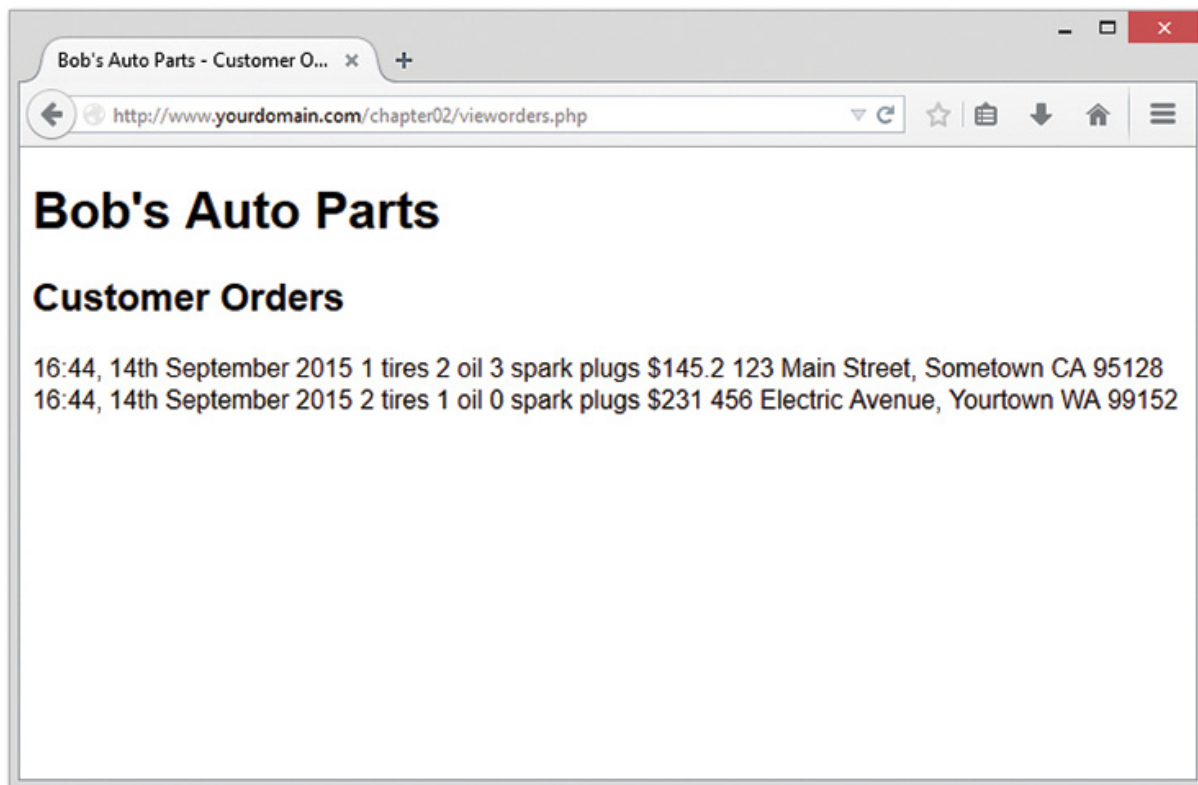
Bob's Auto Parts - Customer O... ×

http://www.yourdomain.com/chapter02/vieworders.php

# Bob's Auto Parts

## Customer Orders

16:44, 14th September 2015 1 tires 2 oil 3 spark plugs $145.2 123 Main Street, Sometown CA 95128
16:44, 14th September 2015 2 tires 1 oil 0 spark plugs $231 456 Electric Avenue, Yourtown WA 99152